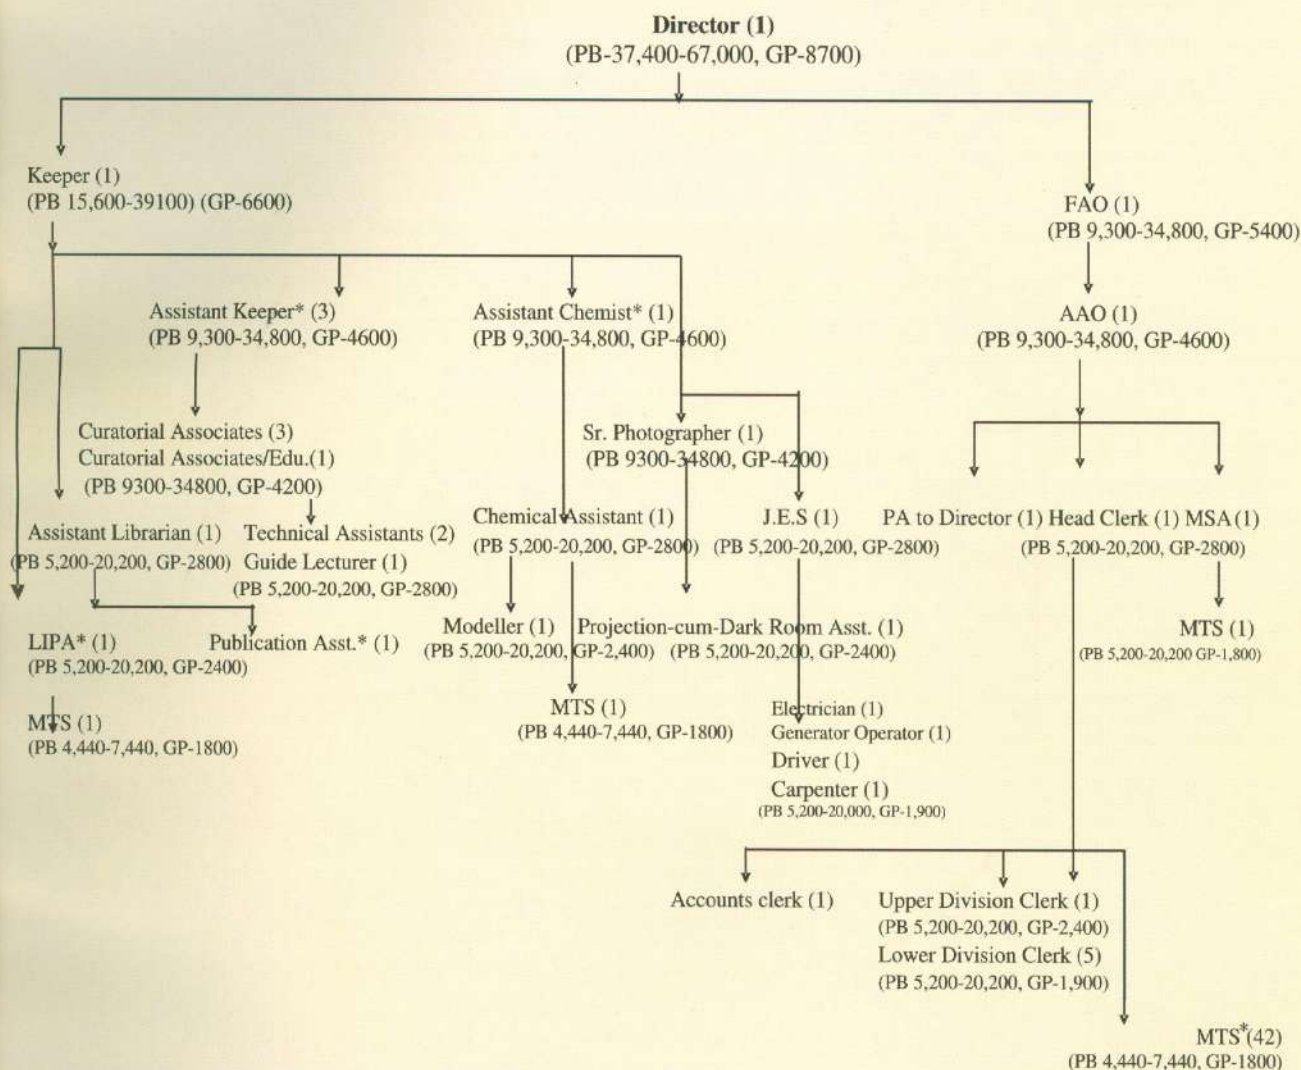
**Director (1)**
(PB-37,400-67,000, GP-8700)

Keeper (1)
(PB 15,600-39100) (GP-6600)

FAO (1)
(PB 9,300-34,800, GP-5400)

Assistant Keeper* (3)
(PB 9,300-34,800, GP-4600)

Assistant Chemist* (1)
(PB 9,300-34,800, GP-4600)

AAO (1)
(PB 9,300-34,800, GP-4600)

Curatorial Associates (3)
Curatorial Associates/Edu.(1)
(PB 9300-34800, GP-4200)

Sr. Photographer (1)
(PB 9300-34800, GP-4200)

Assistant Librarian (1)
(PB 5,200-20,200, GP-2800)

Technical Assistants (2)
Guide Lecturer (1)
(PB 5,200-20,200, GP-2800)

Chemical Assistant (1)
(PB 5,200-20,200, GP-2800)

J.E.S (1)
(PB 5,200-20,200, GP-2800)

PA to Director (1) Head Clerk (1) MSA (1)
(PB 5,200-20,200, GP-2800)

LIPA* (1)
(PB 5,200-20,200, GP-2400)

Publication Asst.* (1)

Modeller (1)
(PB 5,200-20,200, GP-2,400)

Projection-cum-Dark Room Asst. (1)
(PB 5,200-20,200, GP-2400)

MTS (1)
(PB 5,200-20,200 GP-1,800)

MTS (1)
(PB 4,440-7,440, GP-1800)

MTS (1)
(PB 4,440-7,440, GP-1800)

Electrician (1)
Generator Operator (1)
Driver (1)
Carpenter (1)
(PB 5,200-20,000, GP-1,900)

Accounts clerk (1)

Upper Division Clerk (1)
(PB 5,200-20,200, GP-2,400)
Lower Division Clerk (5)
(PB 5,200-20,200, GP-1,900)

MTS*(42)
(PB 4,440-7,440, GP-1800)